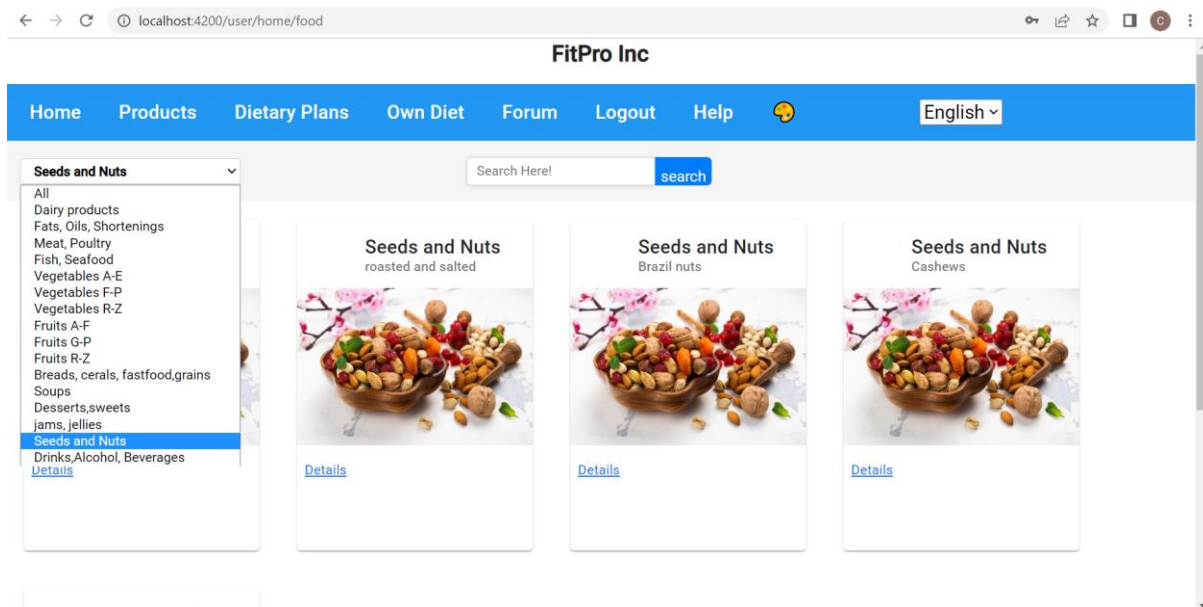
localhost:4200/user/home/food

FitPro Inc

Home Products Dietary Plans Own Diet Forum Logout Help English

Seeds and Nuts

All
Dairy products
Fats, Oils, Shortenings
Meat, Poultry
Fish, Seafood
Vegetables A-E
Vegetables F-P
Vegetables R-Z
Fruits A-F
Fruits G-P
Fruits R-Z
Breads, cerals, fastfood,grains
Soups
Desserts,sweets
jams, jellies
Seeds and Nuts
Drinks,Alcohol, Beverages

Search Here! search

Details

Seeds and Nuts
roasted and salted

Details

Seeds and Nuts
Brazil nuts

Details

Seeds and Nuts
Cashews

Details